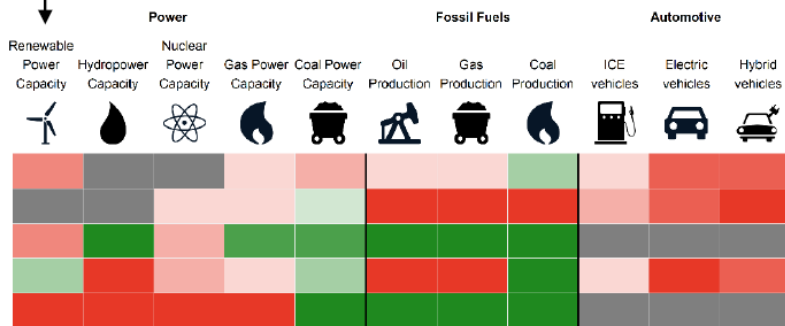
Power

Fossil Fuels

Automotive

Renewable Power Capacity

Hydropower Capacity

Nuclear Power Capacity

Gas Power Capacity

Coal Power Capacity

Oil Production

Gas Production

Coal Production

ICE vehicles

Electric vehicles

Hybrid vehicles